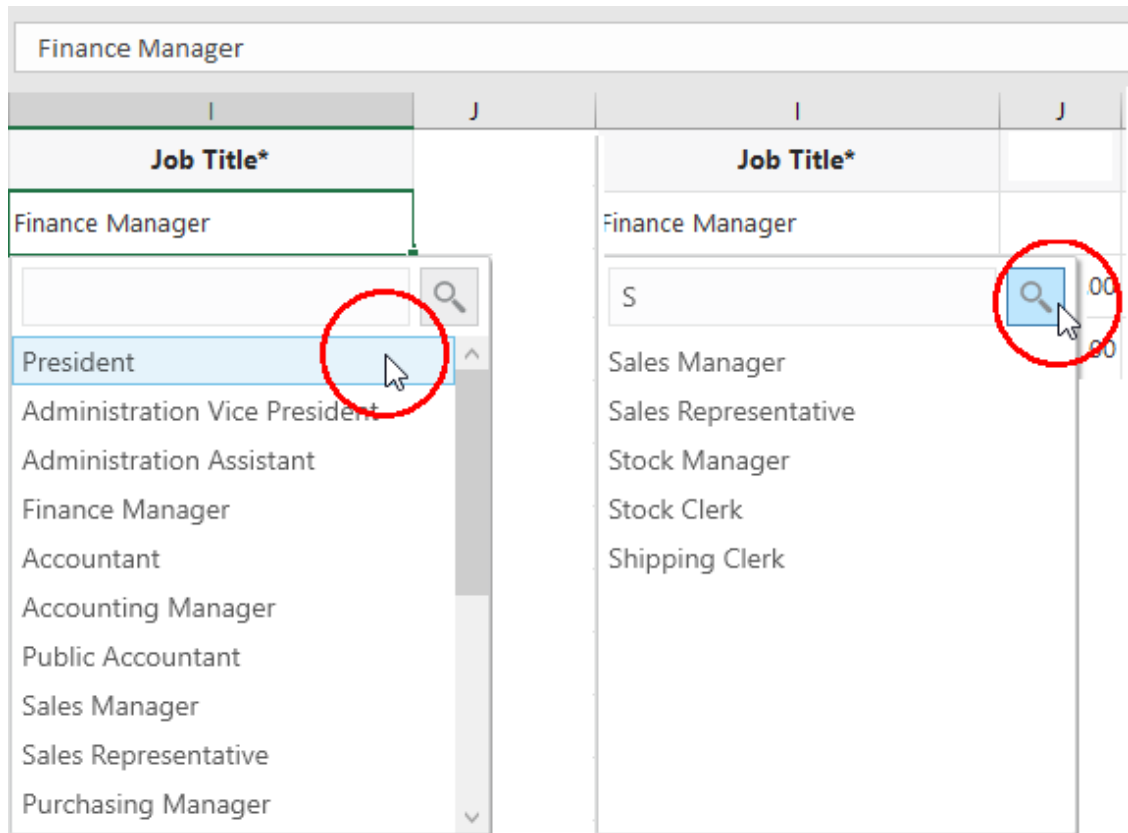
Finance Manager

| I | J |
|---|---|
| Job Title* | |
| Finance Manager | |

President
Administration Vice President
Administration Assistant
Finance Manager
Accountant
Accounting Manager
Public Accountant
Sales Manager
Sales Representative
Purchasing Manager

| I | J |
|---|---|
| Job Title* | |
| Finance Manager | |

S

.00
.00

Sales Manager
Sales Representative
Stock Manager
Stock Clerk
Shipping Clerk